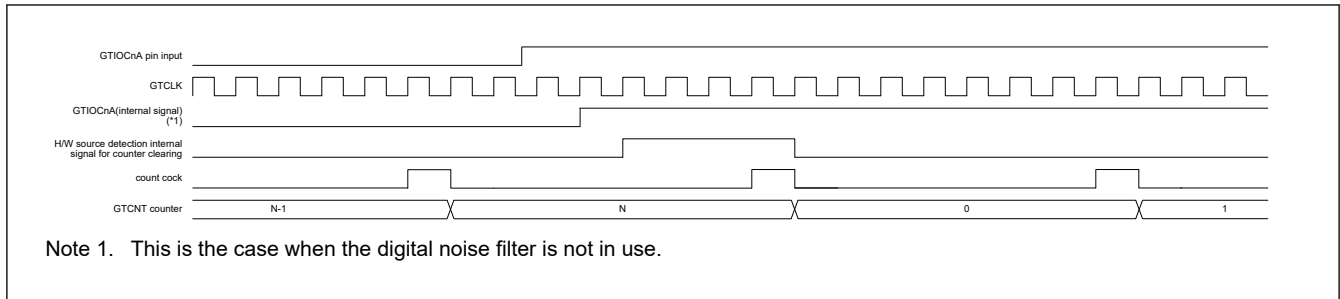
GTIOCnA pin input

GTCLK

GTIOCnA(internal signal) (*1)

H/W source detection internal signal for counter clearing

count cock

GTCNT counter

N-1

N

0

1

Note 1. This is the case when the digital noise filter is not in use.